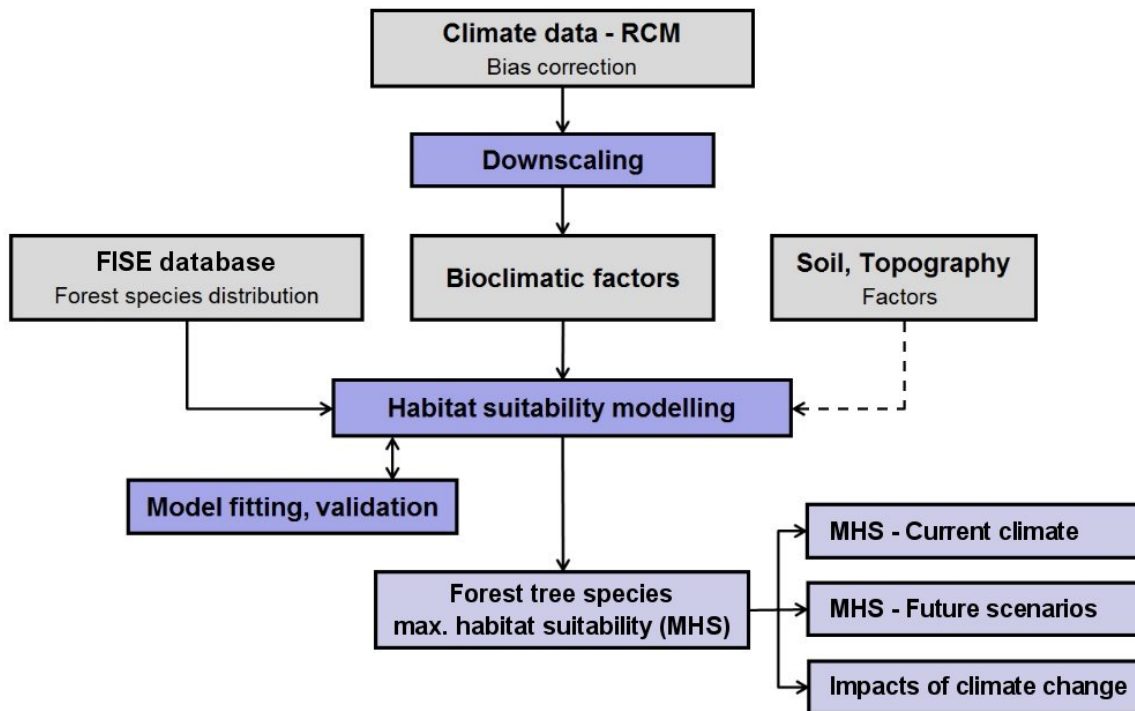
Climate data - RCM
Bias correction

Downscaling

FISE database
Forest species distribution

Bioclimatic factors

Soil, Topography
Factors

Habitat suitability modelling

Model fitting, validation

Forest tree species
max. habitat suitability (MHS)

MHS - Current climate

MHS - Future scenarios

Impacts of climate change